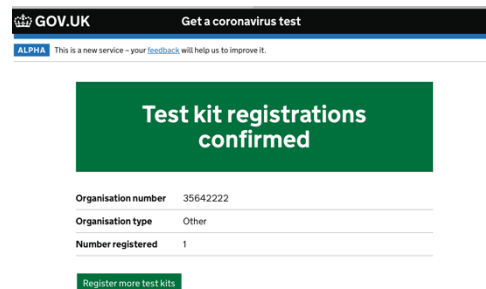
GOV.UK Get a coronavirus test

ALPHA This is a new service – your feedback will help us to improve it.

Test kit registrations confirmed

| | |
|---|---|
| Organisation number | 35642222 |
| Organisation type | Other |
| Number registered | 1 |

Register more test kits